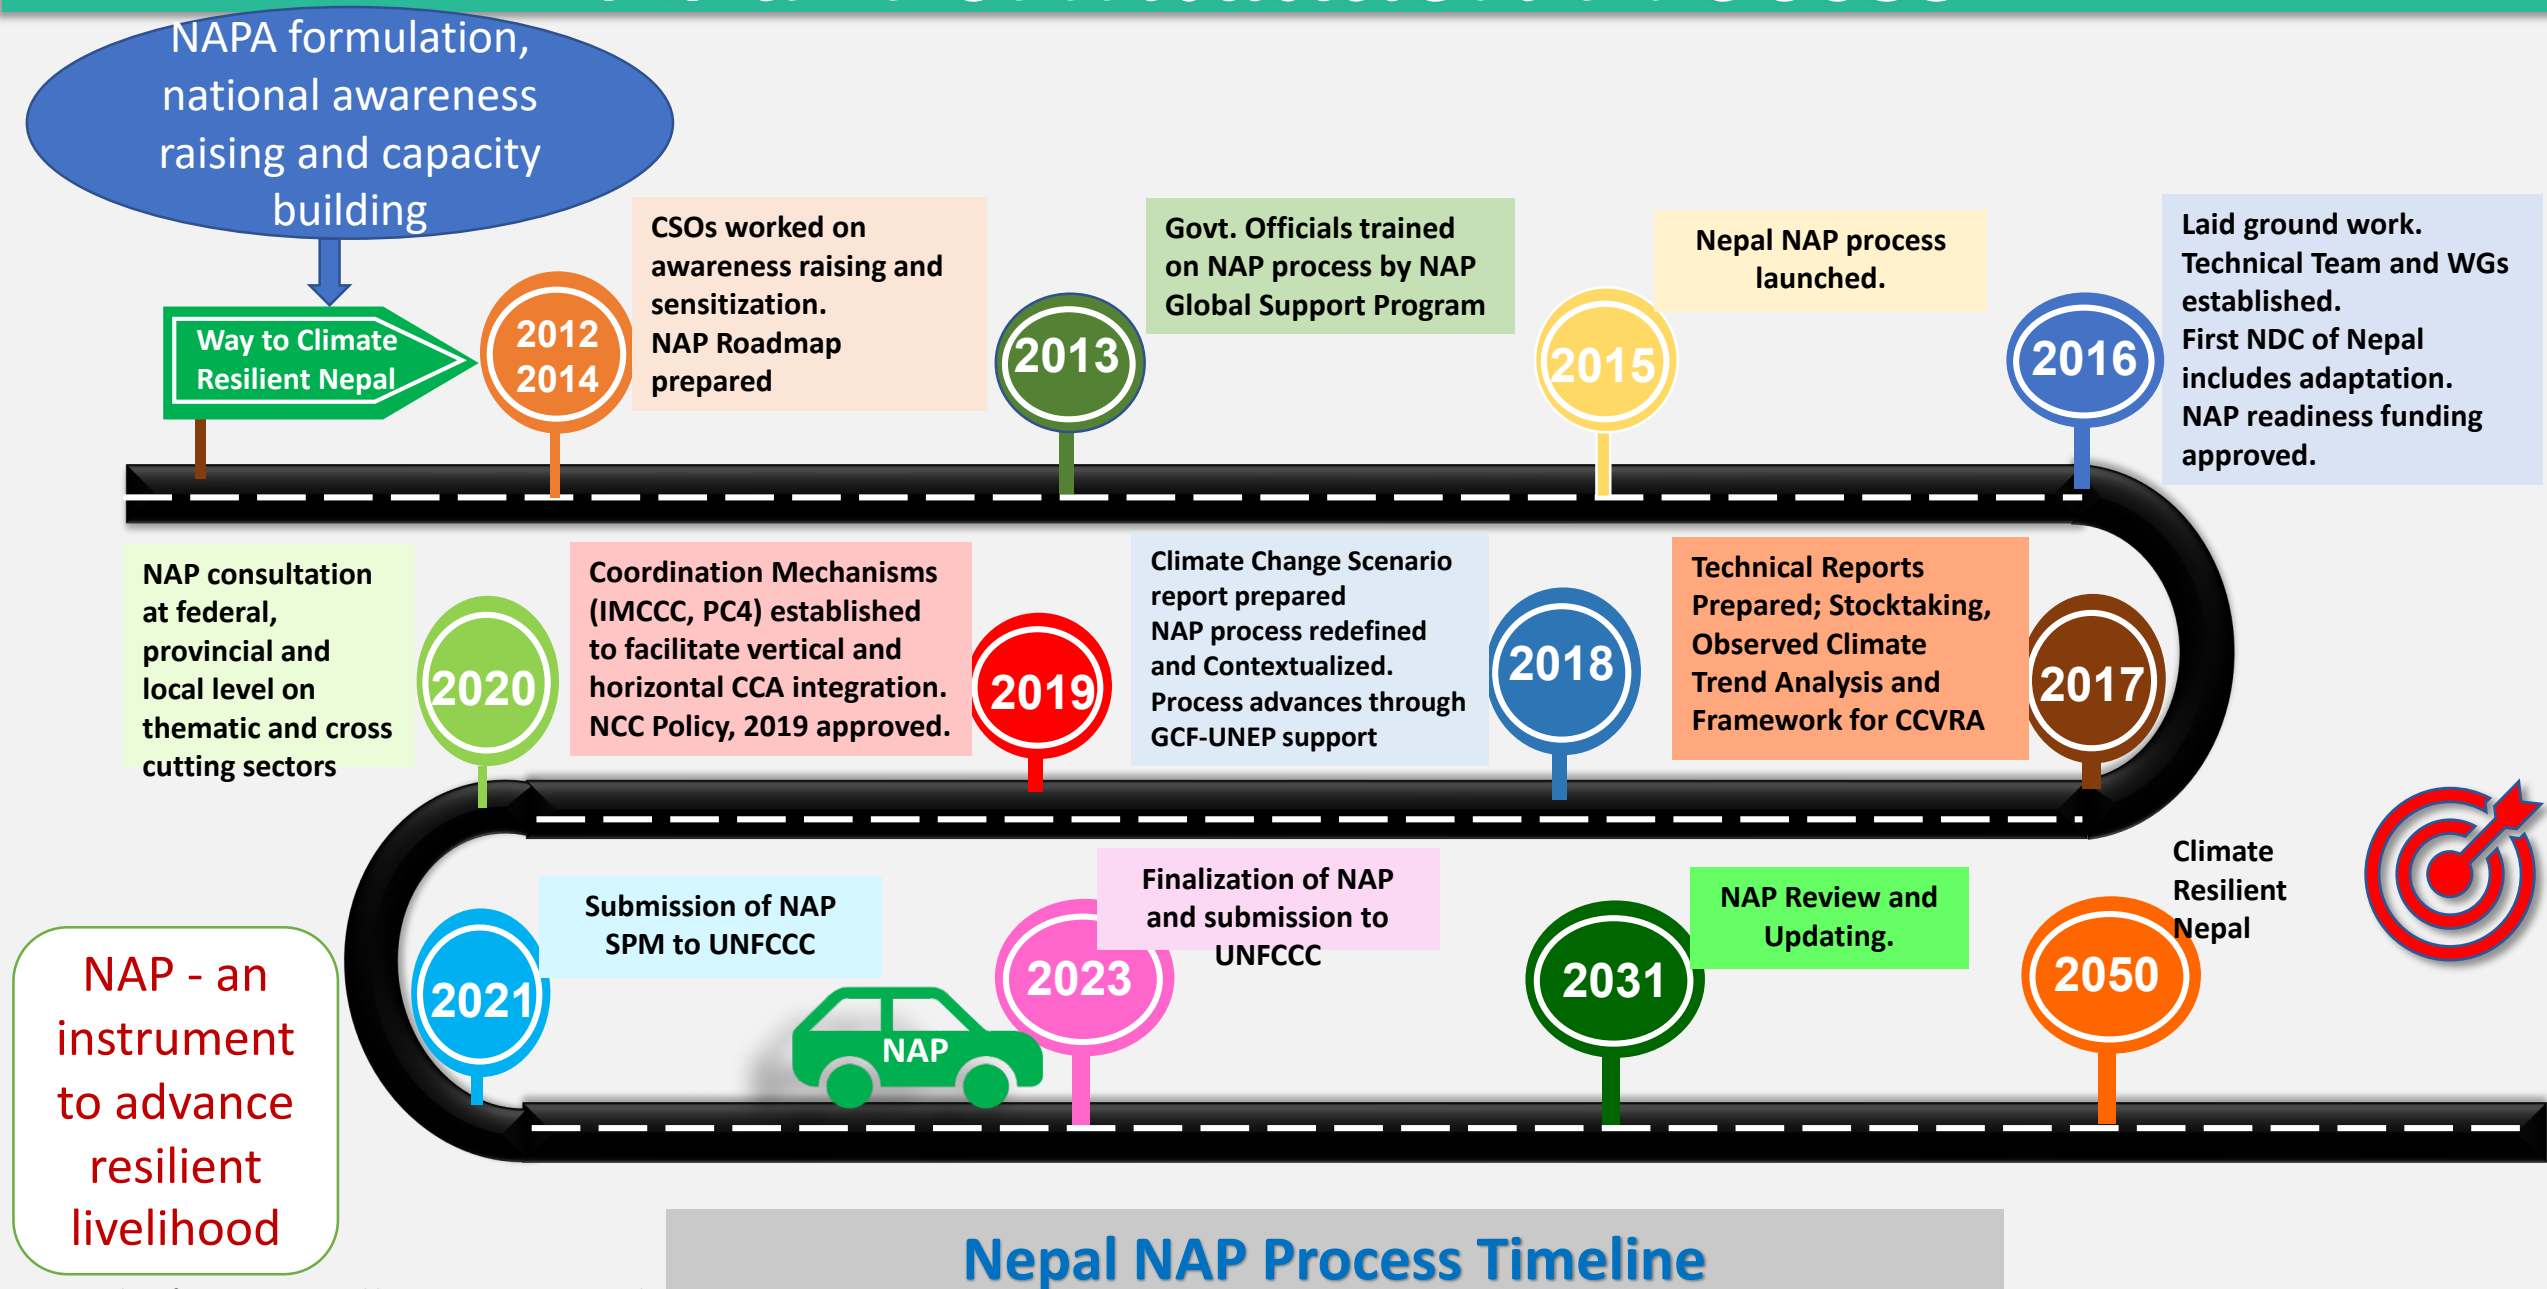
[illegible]

NAPA formulation, national awareness raising and capacity building

Way to Climate Resilient Nepal

2012 2014

CSOs worked on awareness raising and sensitization.
NAP Roadmap prepared

2013

Govt. Officials trained on NAP process by NAP Global Support Program

2015

Nepal NAP process launched.

2016

Laid ground work.
Technical Team and WGs established.
First NDC of Nepal includes adaptation.
NAP readiness funding approved.

NAP consultation at federal, provincial and local level on thematic and cross cutting sectors

2020

Coordination Mechanisms (IMCCC, PC4) established to facilitate vertical and horizontal CCA integration.
NCC Policy, 2019 approved.

2019

Climate Change Scenario report prepared
NAP process redefined and Contextualized.
Process advances through GCF-UNEP support

2018

Technical Reports Prepared; Stocktaking, Observed Climate Trend Analysis and Framework for CCVRA

2017

NAP - an instrument to advance resilient livelihood

2021

Submission of NAP SPM to UNFCCC

NAP

2023

Finalization of NAP and submission to UNFCCC

2031

NAP Review and Updating.

2050

Climate Resilient Nepal

Nepal NAP Process Timeline